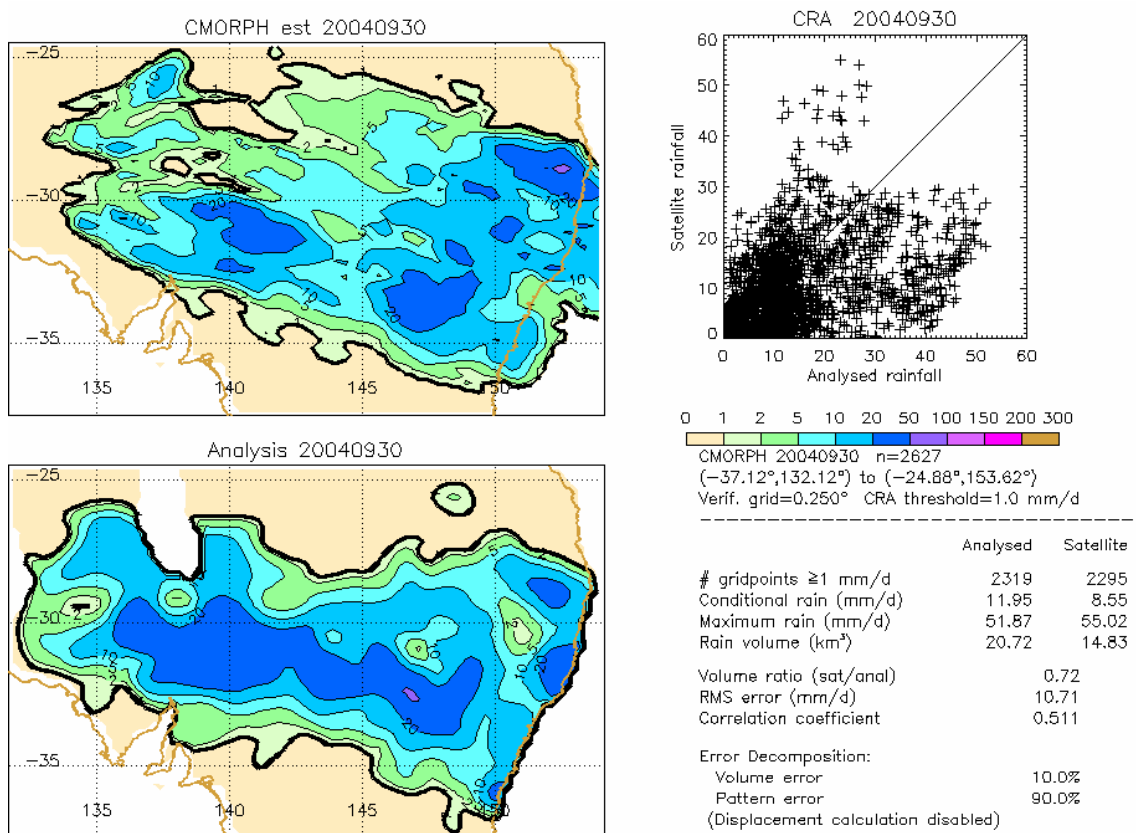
CMORPH est 20040930

-25
-30
-35
135 140 145 150

5
2
10
20
10
20
10

Analysis 20040930

-25
-30
-35
135 140 145 150

5
10
20
10
20
10
20

CRA 20040930

Satellite rainfall
Analysed rainfall
0 10 20 30 40 50 60
0 10 20 30 40 50 60

0 1 2 5 10 20 50 100 150 200 300

CMORPH 20040930 n=2627
(−37.12°,132.12°) to (−24.88°,153.62°)
Verif. grid=0.250° CRA threshold=1.0 mm/d

| | Analysed | Satellite |
|---|---|---|
| # gridpoints ≥1 mm/d | 2319 | 2295 |
| Conditional rain (mm/d) | 11.95 | 8.55 |
| Maximum rain (mm/d) | 51.87 | 55.02 |
| Rain volume (km$^3$) | 20.72 | 14.83 |

Volume ratio (sat/anal) 0.72
RMS error (mm/d) 10.71
Correlation coefficient 0.511

Error Decomposition:
Volume error 10.0%
Pattern error 90.0%
(Displacement calculation disabled)